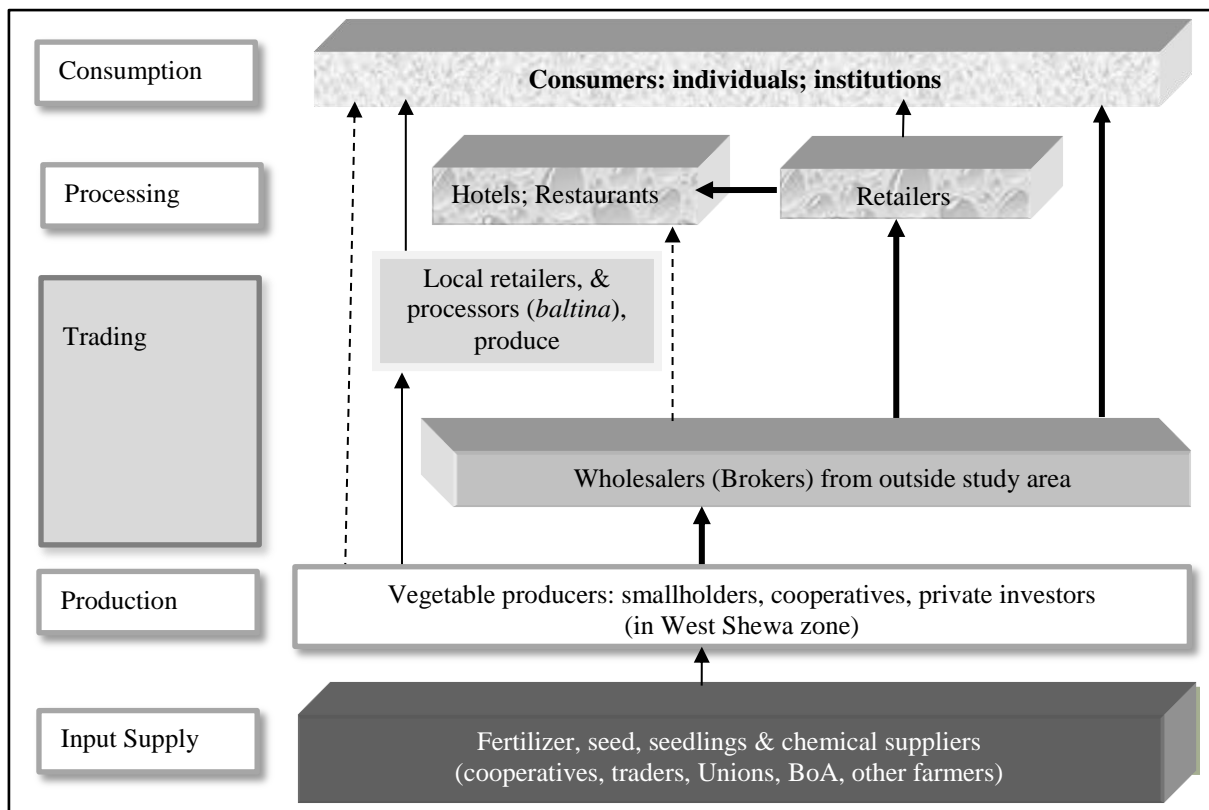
Consumption

Consumers: individuals; institutions

Processing

Hotels; Restaurants

Retailers

Trading

Local retailers, & processors (*baltina*), produce

Wholesalers (Brokers) from outside study area

Production

Vegetable producers: smallholders, cooperatives, private investors (in West Shewa zone)

Input Supply

Fertilizer, seed, seedlings & chemical suppliers (cooperatives, traders, Unions, BoA, other farmers)